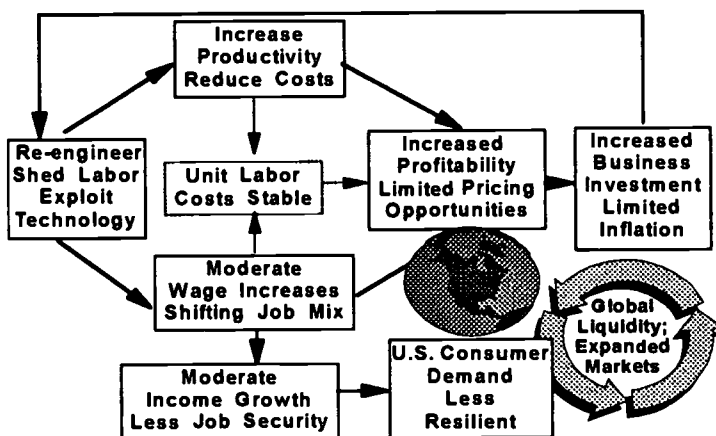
Increase Productivity Reduce Costs

Re-engineer Shed Labor Exploit Technology

Unit Labor Costs Stable

Increased Profitability Limited Pricing Opportunities

Increased Business Investment Limited Inflation

Moderate Wage Increases Shifting Job Mix

Global Liquidity; Expanded Markets

Moderate Income Growth Less Job Security

U.S. Consumer Demand Less Resilient